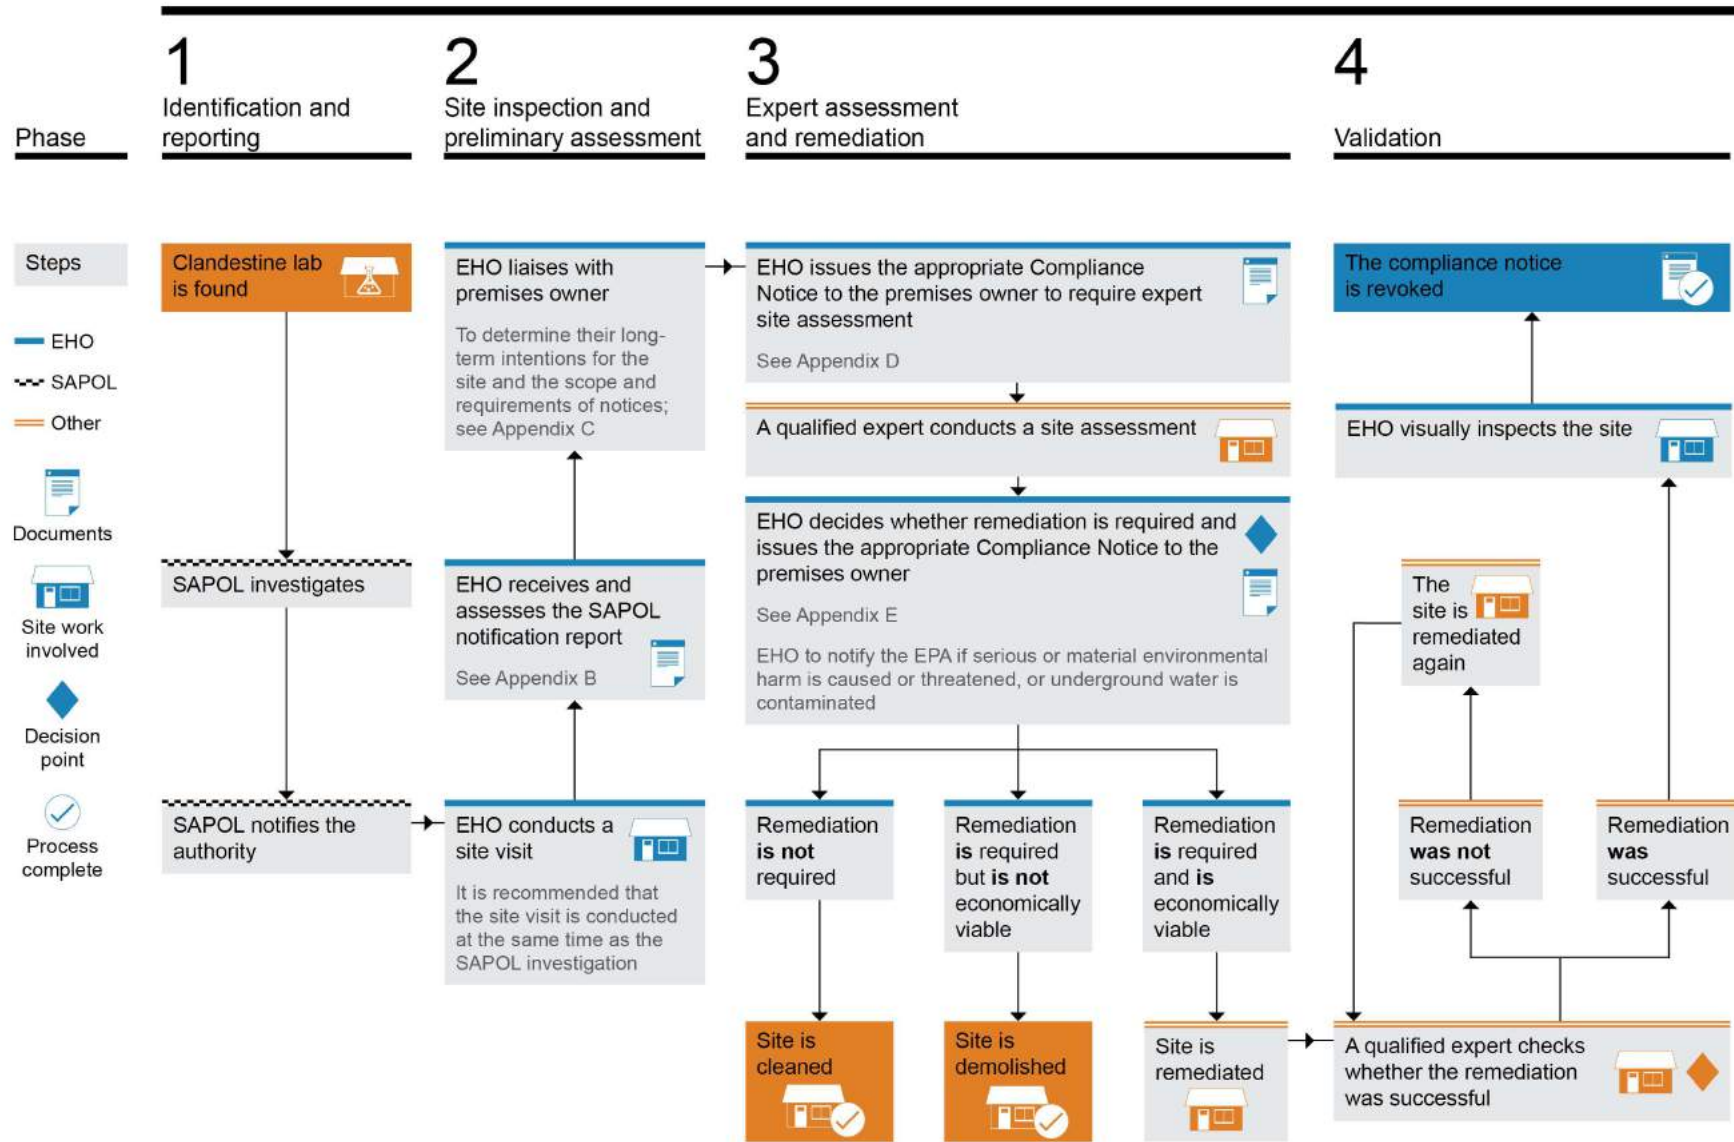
Phase

1
Identification and reporting

2
Site inspection and preliminary assessment

3
Expert assessment and remediation

4
Validation

Steps

EHO
SAPOL
Other

Documents

Site work involved

Decision point

Process complete

Clandestine lab is found

SAPOL investigates

SAPOL notifies the authority

EHO liaises with premises owner

To determine their long-term intentions for the site and the scope and requirements of notices; see Appendix C

EHO receives and assesses the SAPOL notification report

See Appendix B

EHO conducts a site visit

It is recommended that the site visit is conducted at the same time as the SAPOL investigation

EHO issues the appropriate Compliance Notice to the premises owner to require expert site assessment

See Appendix D

A qualified expert conducts a site assessment

EHO decides whether remediation is required and issues the appropriate Compliance Notice to the premises owner

See Appendix E

EHO to notify the EPA if serious or material environmental harm is caused or threatened, or underground water is contaminated

Remediation **is not** required

Remediation **is** required but **is not** economically viable

Remediation **is** required and **is** economically viable

Site is cleaned

Site is demolished

Site is remediated

The compliance notice is revoked

EHO visually inspects the site

The site is remediated again

Remediation **was not** successful

Remediation **was** successful

A qualified expert checks whether the remediation was successful